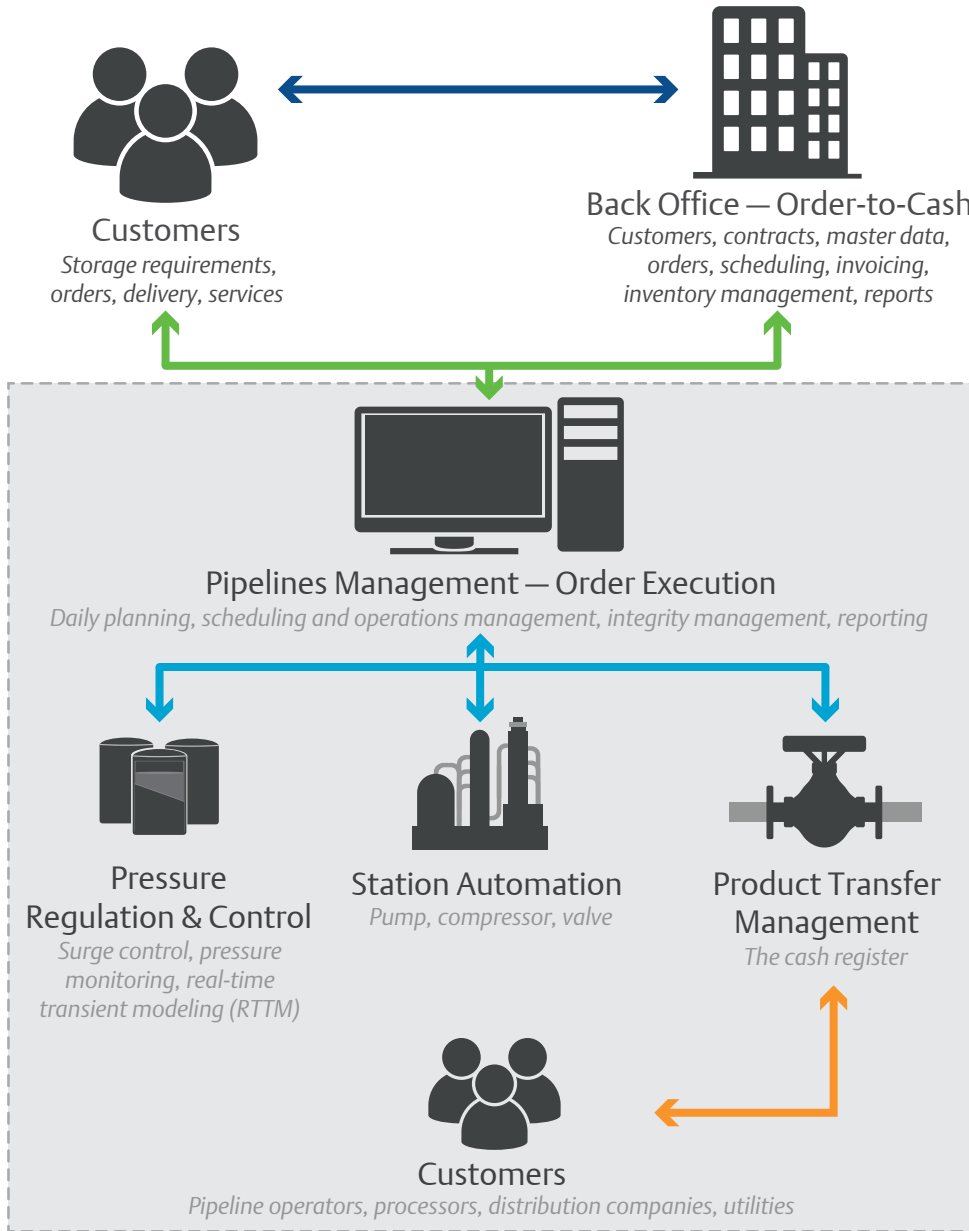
Customers
Storage requirements, orders, delivery, services

Back Office — Order-to-Cash
Customers, contracts, master data, orders, scheduling, invoicing, inventory management, reports

Pipelines Management — Order Execution
Daily planning, scheduling and operations management, integrity management, reporting

Pressure Regulation & Control
Surge control, pressure monitoring, real-time transient modeling (RTTM)

Station Automation
Pump, compressor, valve

Product Transfer Management
The cash register

Customers
Pipeline operators, processors, distribution companies, utilities